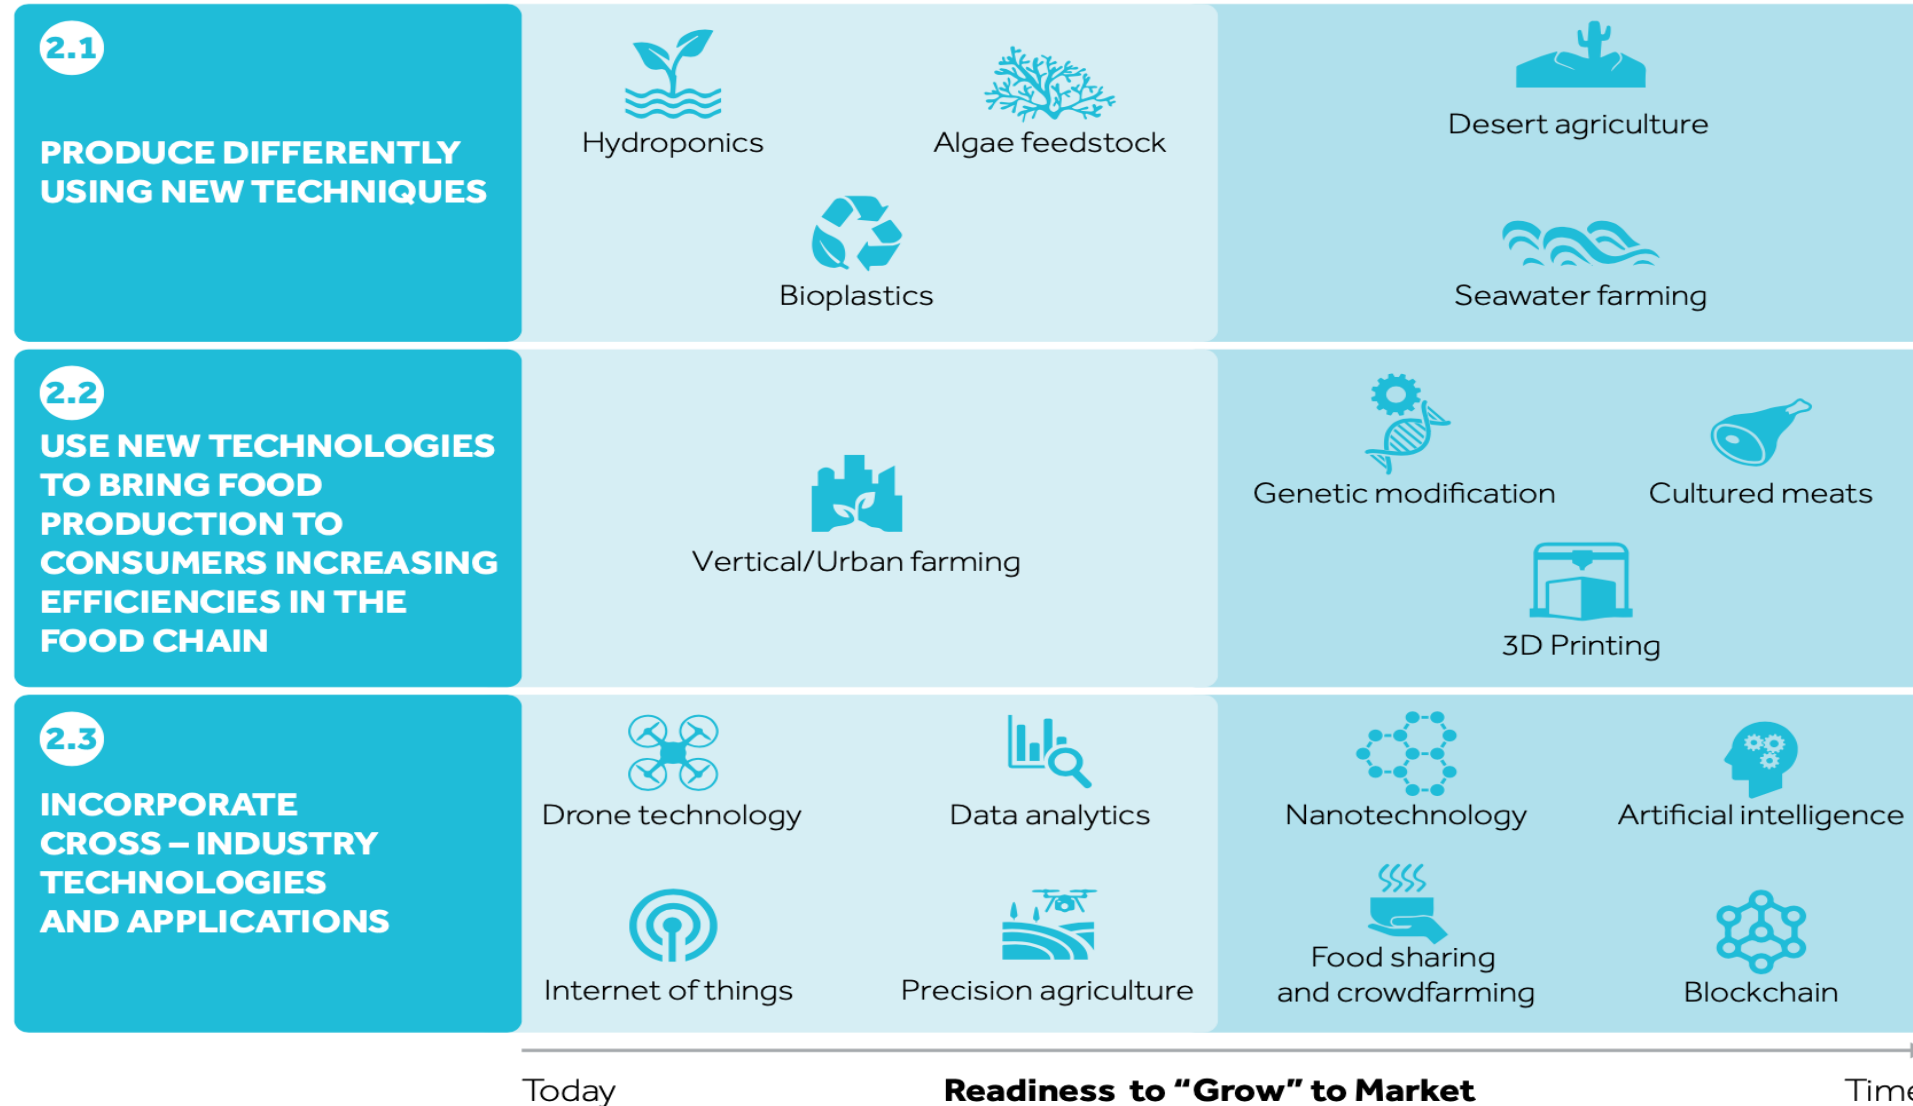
2.1

PRODUCE DIFFERENTLY USING NEW TECHNIQUES

Hydroponics

Algae feedstock

Bioplastics

Desert agriculture

Seawater farming

2.2

USE NEW TECHNOLOGIES TO BRING FOOD PRODUCTION TO CONSUMERS INCREASING EFFICIENCIES IN THE FOOD CHAIN

Vertical/Urban farming

Genetic modification

Cultured meats

3D Printing

2.3

INCORPORATE CROSS – INDUSTRY TECHNOLOGIES AND APPLICATIONS

Drone technology

Data analytics

Nanotechnology

Artificial intelligence

Internet of things

Precision agriculture

Food sharing and crowdfarming

Blockchain

Today

Readiness to "Grow" to Market

Time